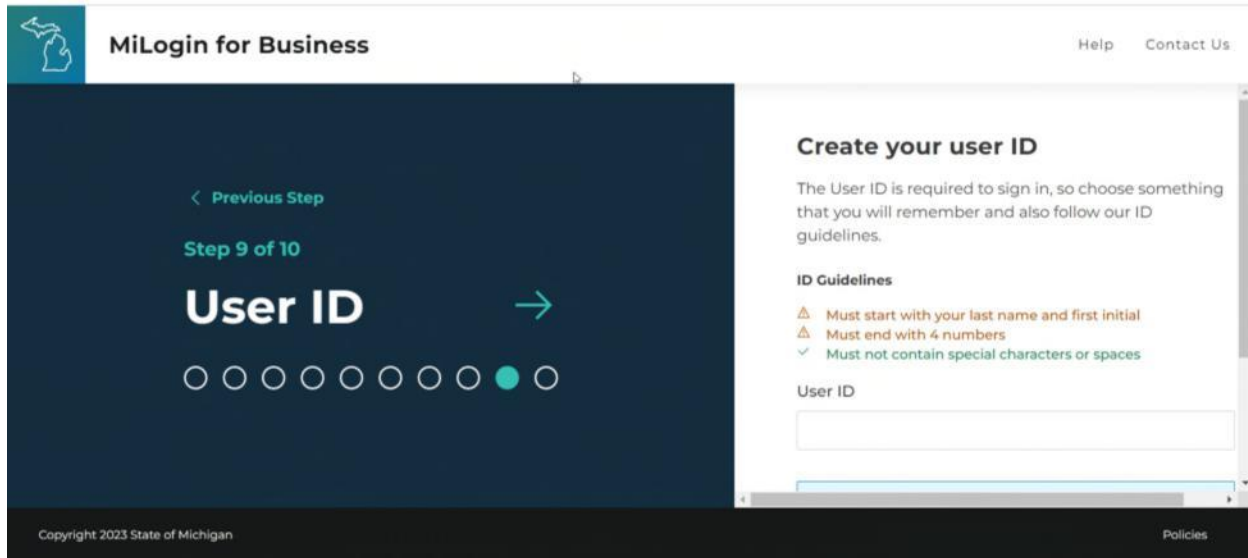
MiLogin for Business

Help Contact Us

< Previous Step

Step 9 of 10

User ID →

Create your user ID

The User ID is required to sign in, so choose something that you will remember and also follow our ID guidelines.

ID Guidelines

⚠ Must start with your last name and first initial
⚠ Must end with 4 numbers
✓ Must not contain special characters or spaces

User ID

Copyright 2023 State of Michigan

Policies